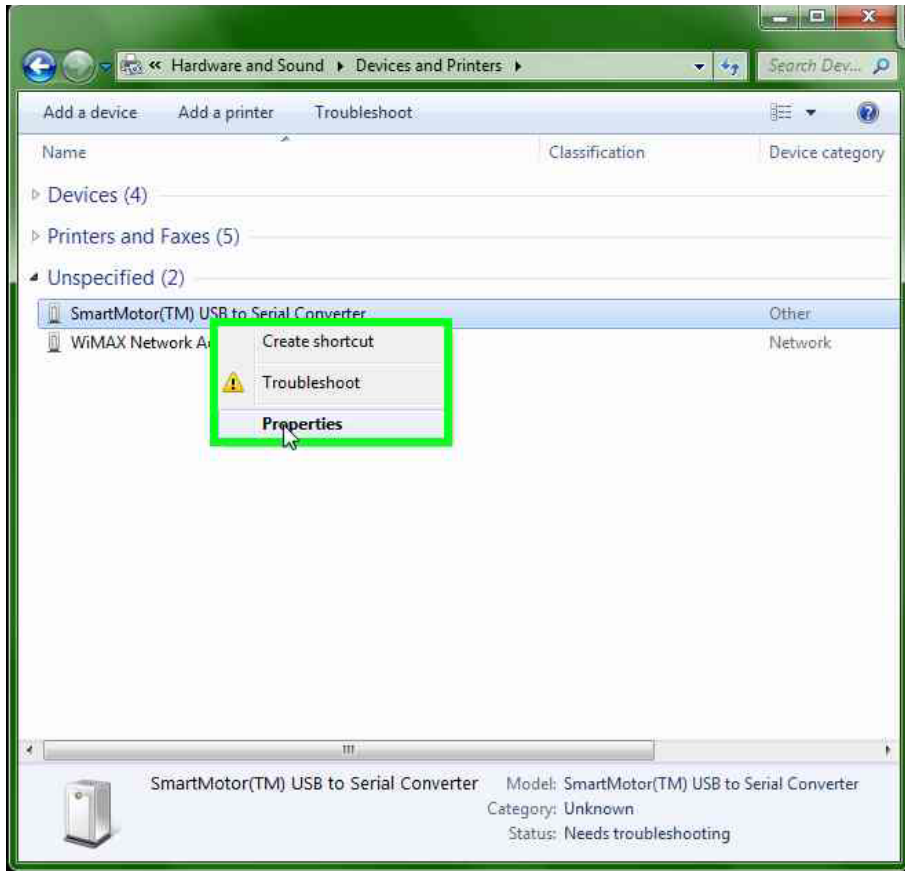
« Hardware and Sound ▸ Devices and Printers ▸

Search Dev...

Add a device Add a printer Troubleshoot

Name Classification Device category

Devices (4)

Printers and Faxes (5)

Unspecified (2)

SmartMotor(TM) USB to Serial Converter Other

WiMAX Network A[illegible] Network

Create shortcut

Troubleshoot

Properties

III

SmartMotor(TM) USB to Serial Converter Model: SmartMotor(TM) USB to Serial Converter

Category: Unknown

Status: Needs troubleshooting